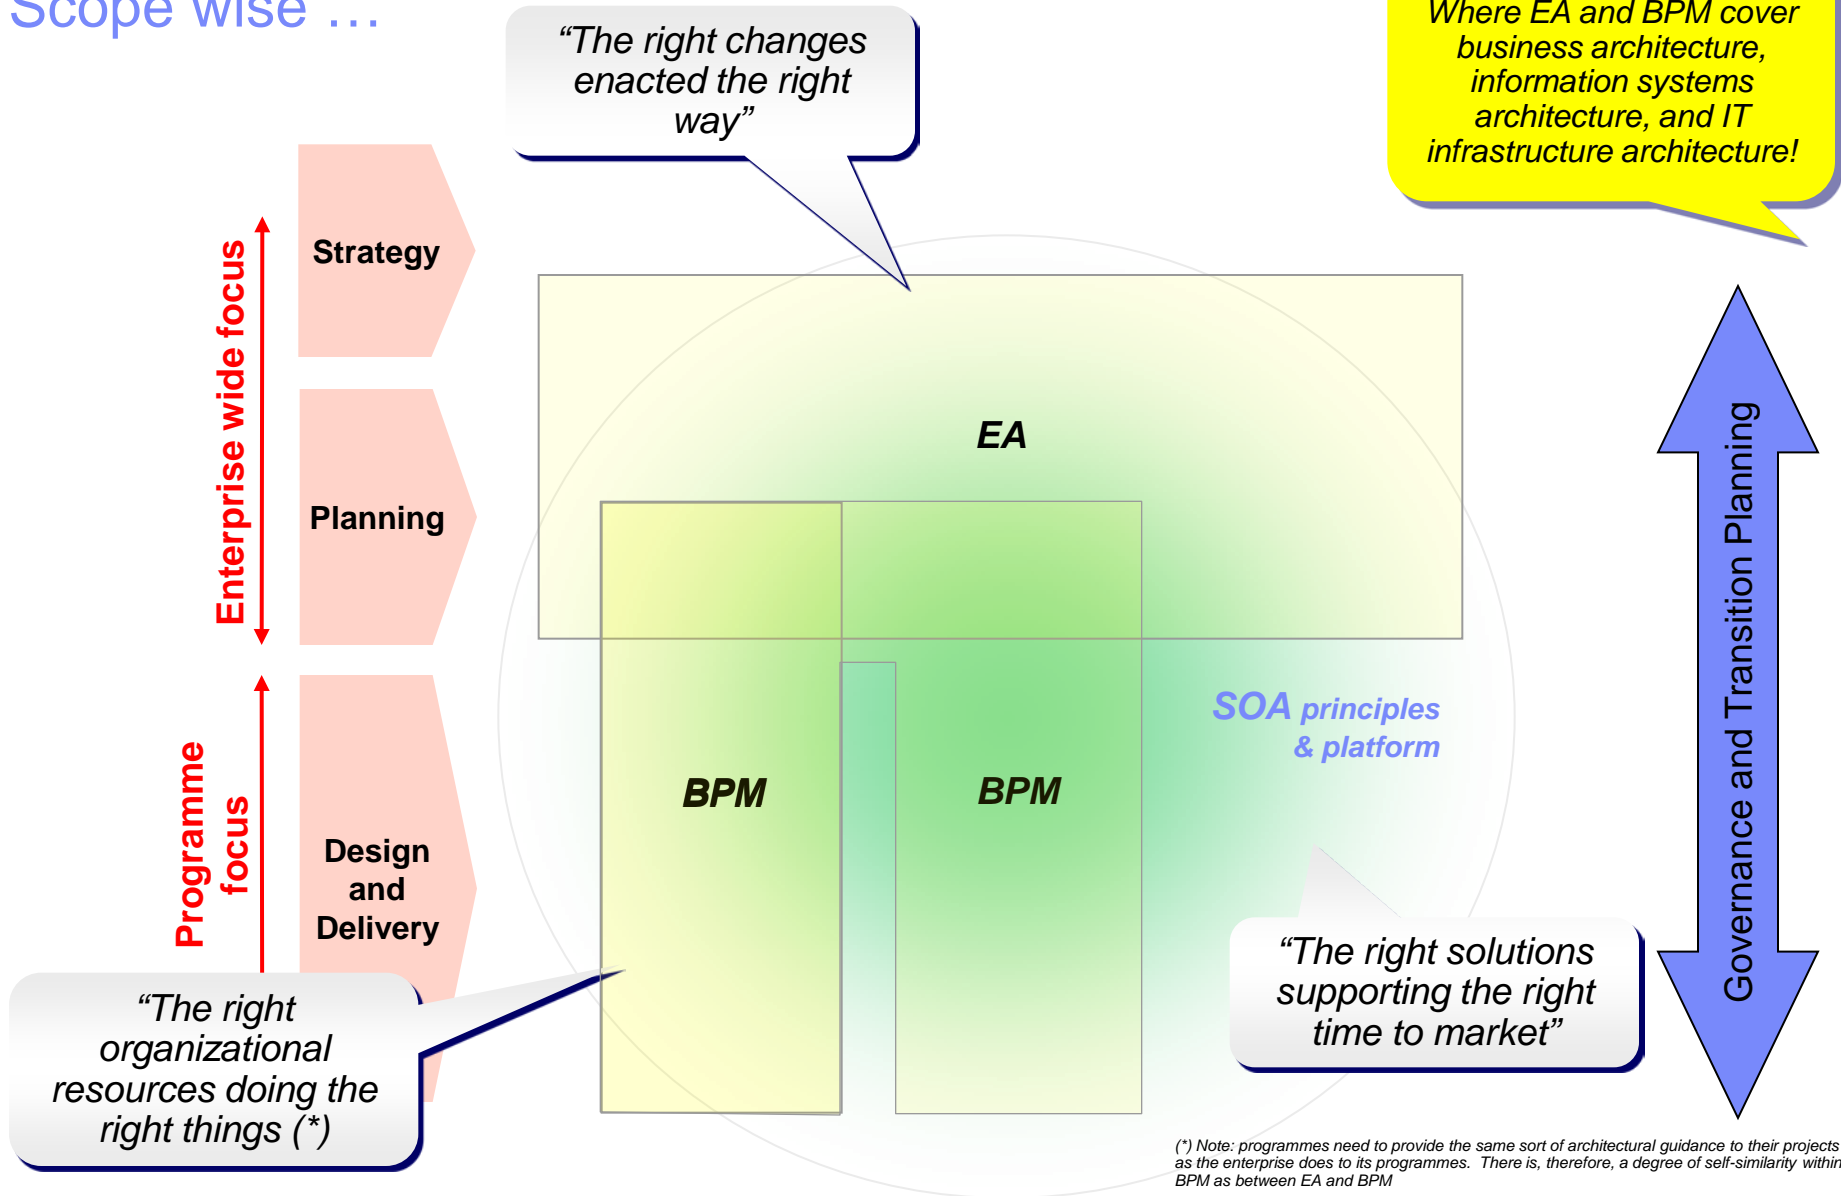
Scope wise …

"The right changes enacted the right way"

Where EA and BPM cover business architecture, information systems architecture, and IT infrastructure architecture!

Enterprise wide focus

Strategy

Planning

Programme focus

Design and Delivery

EA

BPM

BPM

SOA principles & platform

Governance and Transition Planning

"The right organizational resources doing the right things (*)

"The right solutions supporting the right time to market"

(*) Note: programmes need to provide the same sort of architectural guidance to their projects as the enterprise does to its programmes. There is, therefore, a degree of self-similarity within BPM as between EA and BPM